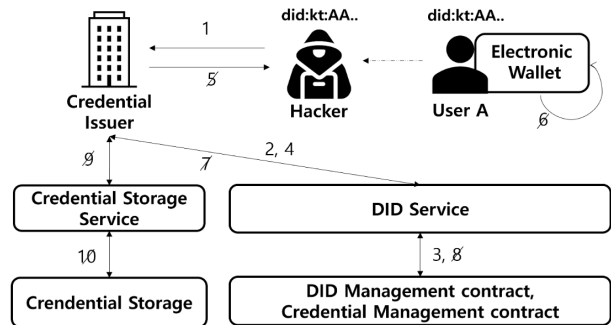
did:kt:AA..

did:kt:AA..

1

5

Credential Issuer

Hacker

User A

Electronic Wallet

6

9

7

2, 4

Credential Storage Service

DID Service

10

3, 8

Crendential Storage

DID Management contract, Credential Management contract